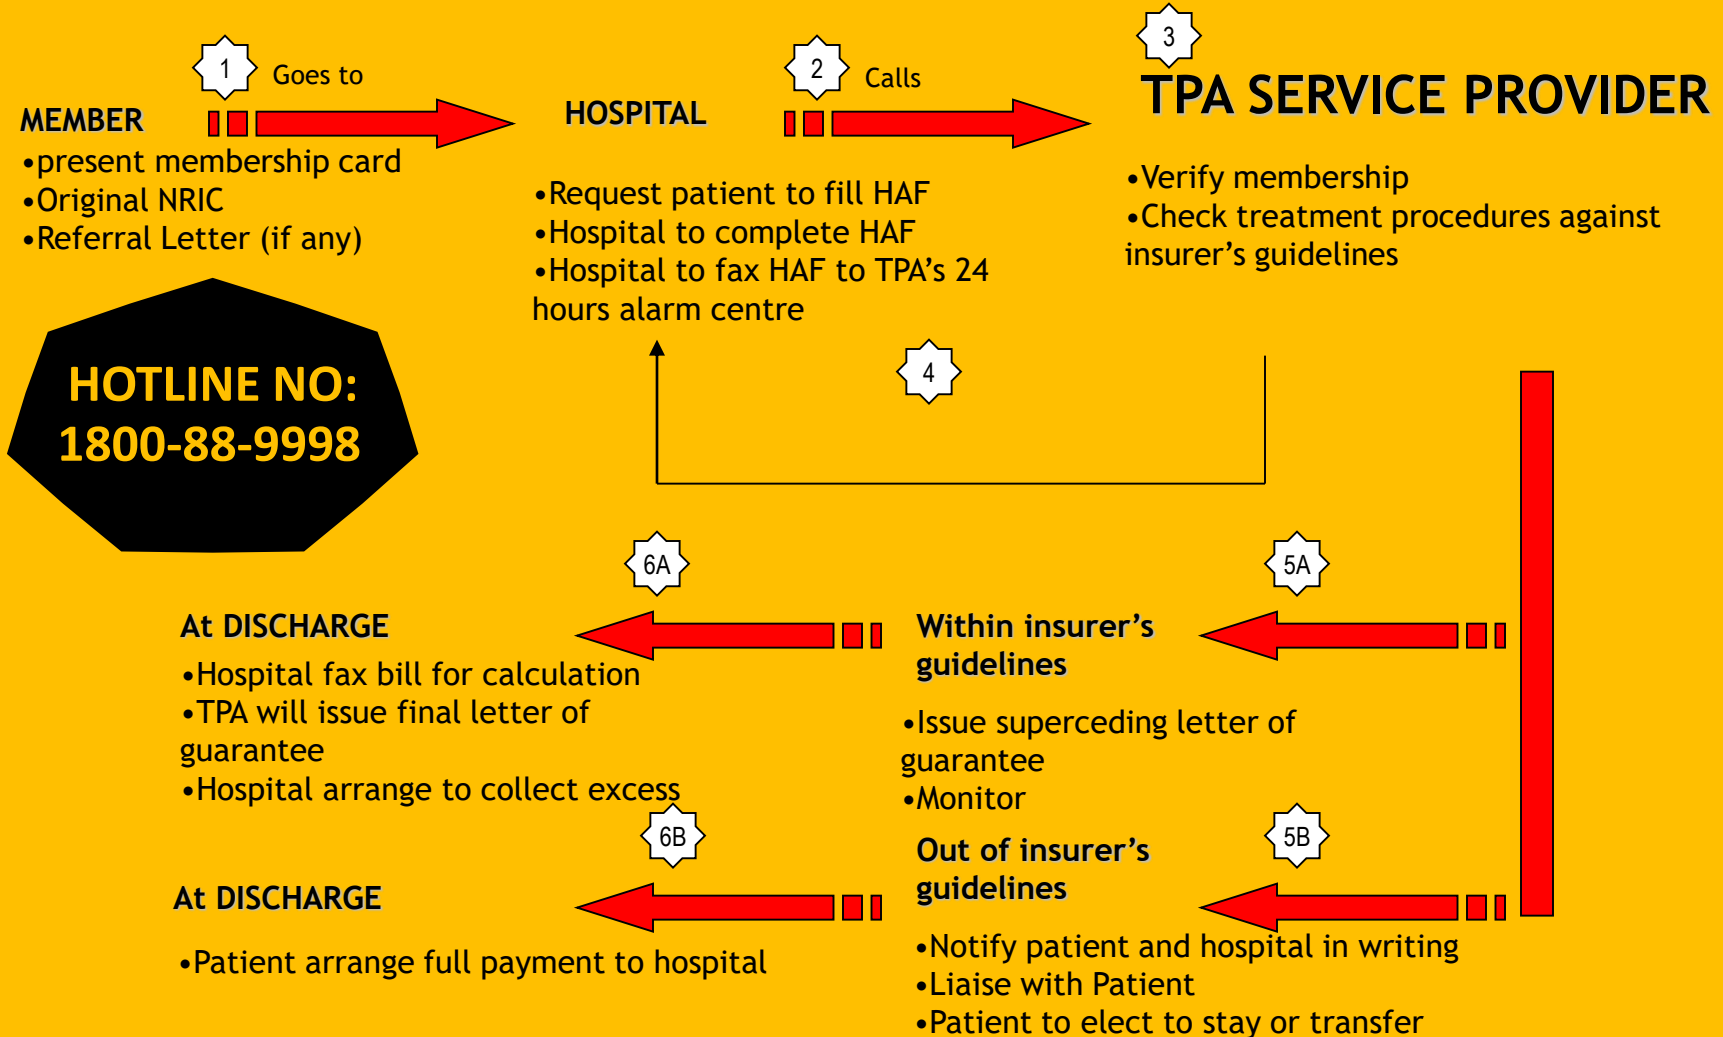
1 Goes to

MEMBER
•present membership card
•Original NRIC
•Referral Letter (if any)

HOSPITAL

2 Calls

3

TPA SERVICE PROVIDER

•Request patient to fill HAF
•Hospital to complete HAF
•Hospital to fax HAF to TPA's 24 hours alarm centre

•Verify membership
•Check treatment procedures against insurer's guidelines

HOTLINE NO: 1800-88-9998

4

6A

5A

At DISCHARGE
•Hospital fax bill for calculation
•TPA will issue final letter of guarantee
•Hospital arrange to collect excess

Within insurer's guidelines
•Issue superceding letter of guarantee
•Monitor

6B

5B

At DISCHARGE
•Patient arrange full payment to hospital

Out of insurer's guidelines
•Notify patient and hospital in writing
•Liaise with Patient
•Patient to elect to stay or transfer